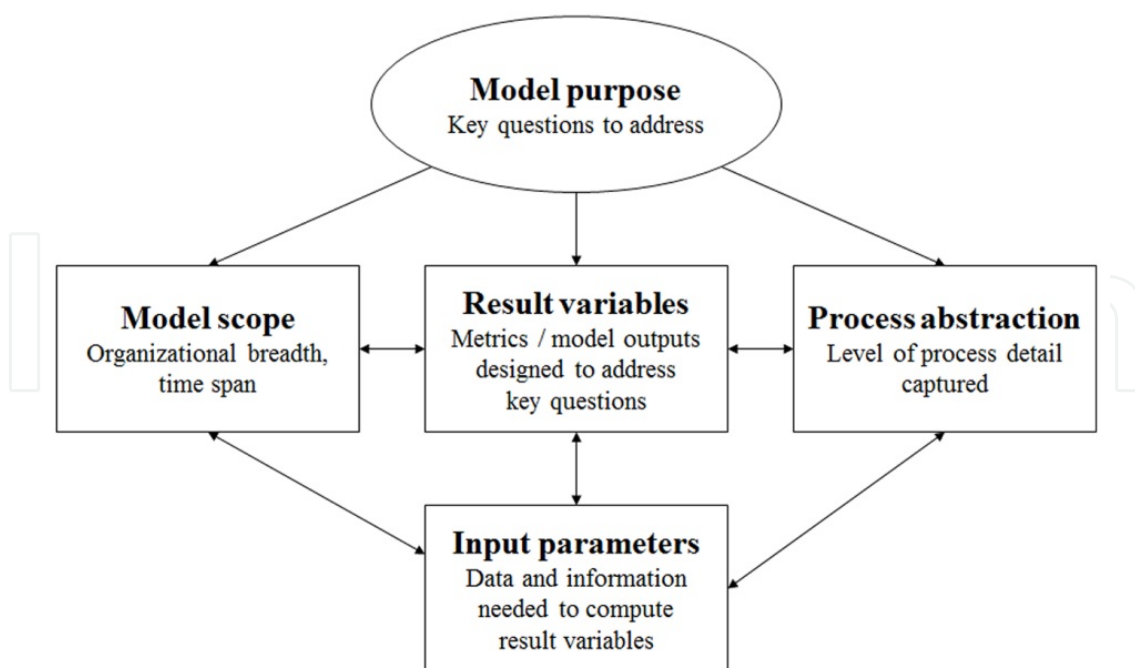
Model purpose
Key questions to address

Model scope
Organizational breadth, time span

Result variables
Metrics / model outputs designed to address key questions

Process abstraction
Level of process detail captured

Input parameters
Data and information needed to compute result variables